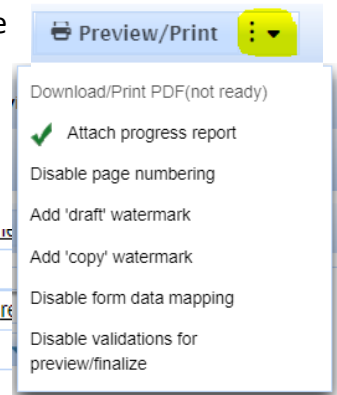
e

Preview/Print

Download/Print PDF(not ready)

Attach progress report

Disable page numbering

Add 'draft' watermark

Add 'copy' watermark

Disable form data mapping

Disable validations for preview/finalize